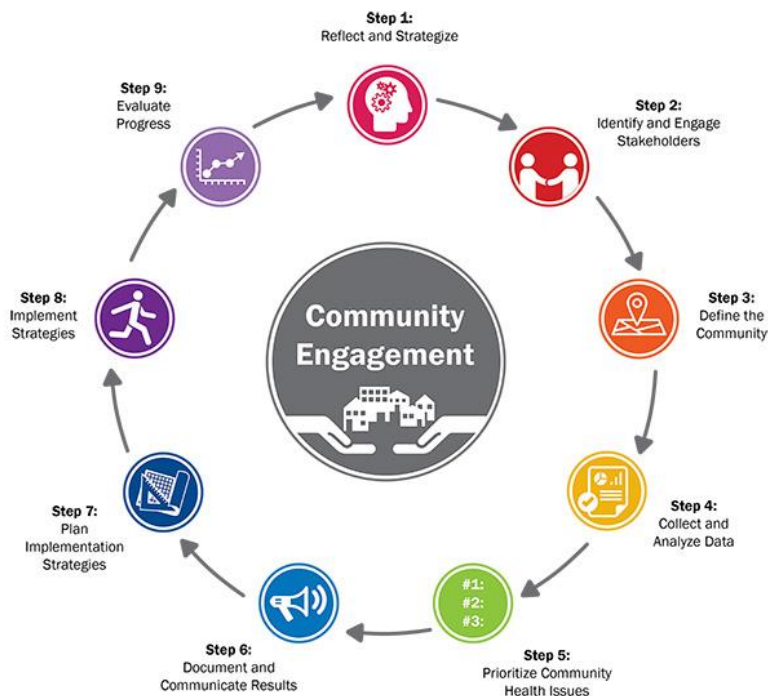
Step 1:
Reflect and Strategize

Step 2:
Identify and Engage Stakeholders

Step 3:
Define the Community

Step 4:
Collect and Analyze Data

#1:
#2:
#3:

Step 5:
Prioritize Community Health Issues

Step 6:
Document and Communicate Results

Step 7:
Plan Implementation Strategies

Step 8:
Implement Strategies

Step 9:
Evaluate Progress

Community Engagement